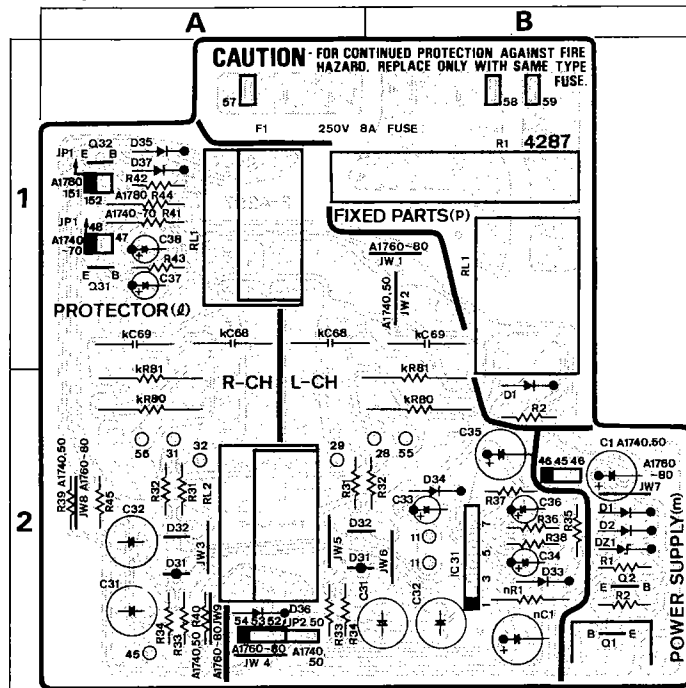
A
B
1
2

CAUTION - FOR CONTINUED PROTECTION AGAINST FIRE HAZARD, REPLACE ONLY WITH SAME TYPE FUSE.

57
58
59
F1
250V 8A FUSE
R1
4287

JP1
Q32
E B
D35
D37
A1780
151
152
R42
A1780 R44
A1740~70 R41
JP1
148
A1740 ~70
147
C38
R43
E B
Q31
C37
RL1
PROTECTOR(ℓ)

FIXED PARTS(P)
A1760~80
JW 1
A1740,50
JW 2
RL1

kC69
kC68
kC68
kC69
kR81
R-CH
L-CH
kR81
kR80
kR80
D1
R2

56
31
32
29
28
55
C35
C1 A1740,50
46 45 46
A1760 ~80
JW7

R39 A1740,50
JW8 A1760~80
R45
C32
R32
R31
RL2
R31
R32
D34
C33
R37
C36
R36
R38
R35
D1
D2
DZ1
R1
Q2
E B
R2
POWER SUPPLY(m)

D32
JW3
D31
C31
D32
JW5
D31
JW6
11
11
IC31
7
5
3
1
C34
D33
nR1
nC1
B E
Q1

R34
R33
R40
45
A1740,50
A1760~80 JW9
D36
54 53 52 JP2 50
A1760~80
JW 4
A1740
50
R33
R34
C31
C32